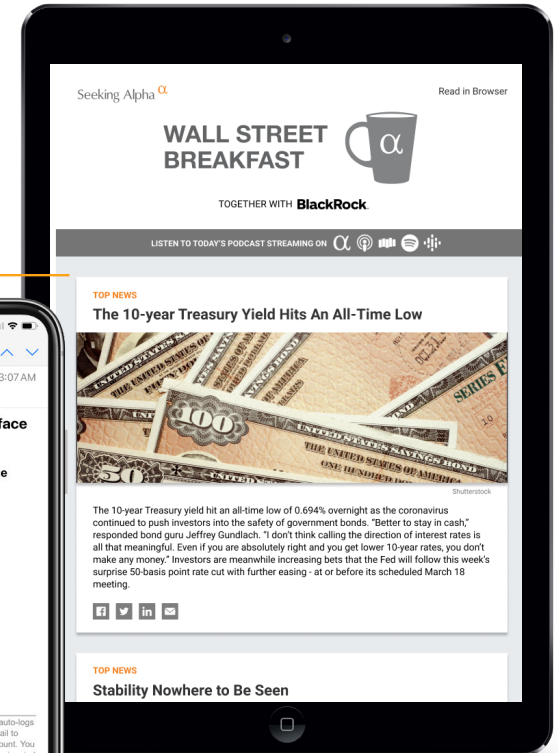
3:07 AM

face

e

auto-logs
ail to
unt. You

Seeking Alpha $\alpha$

Read in Browser

WALL STREET BREAKFAST

$\alpha$

TOGETHER WITH BlackRock.

LISTEN TO TODAY'S PODCAST STREAMING ON

TOP NEWS

The 10-year Treasury Yield Hits An All-Time Low

Shutterstock

The 10-year Treasury yield hit an all-time low of 0.694% overnight as the coronavirus continued to push investors into the safety of government bonds. "Better to stay in cash," responded bond guru Jeffrey Gundlach. "I don't think calling the direction of interest rates is all that meaningful. Even if you are absolutely right and you get lower 10-year rates, you don't make any money." Investors are meanwhile increasing bets that the Fed will follow this week's surprise 50-basis point rate cut with further easing - at or before its scheduled March 18 meeting.

TOP NEWS

Stability Nowhere to Be Seen